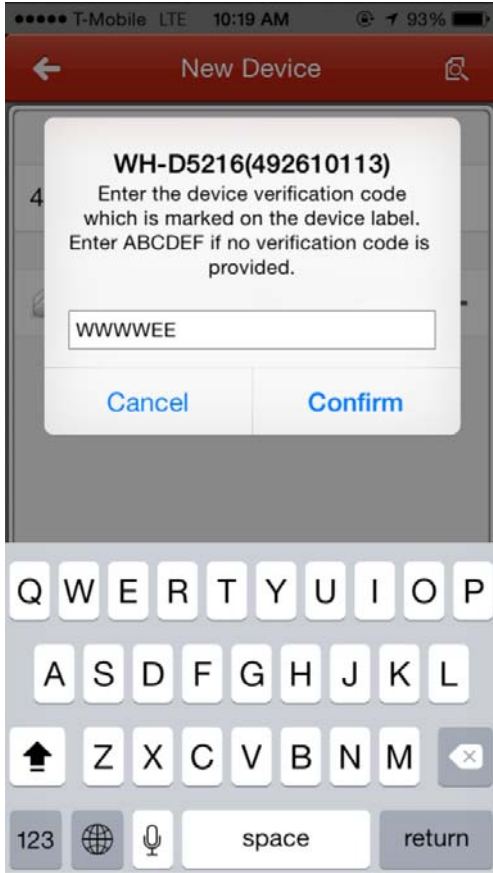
●●●●● T-Mobile LTE 10:19 AM 93%

New Device

4

WH-D5216(492610113)

Enter the device verification code which is marked on the device label. Enter ABCDEF if no verification code is provided.

WWWWEE

Cancel

Confirm

Q W E R T Y U I O P

A S D F G H J K L

Z X C V B N M

123

space

return